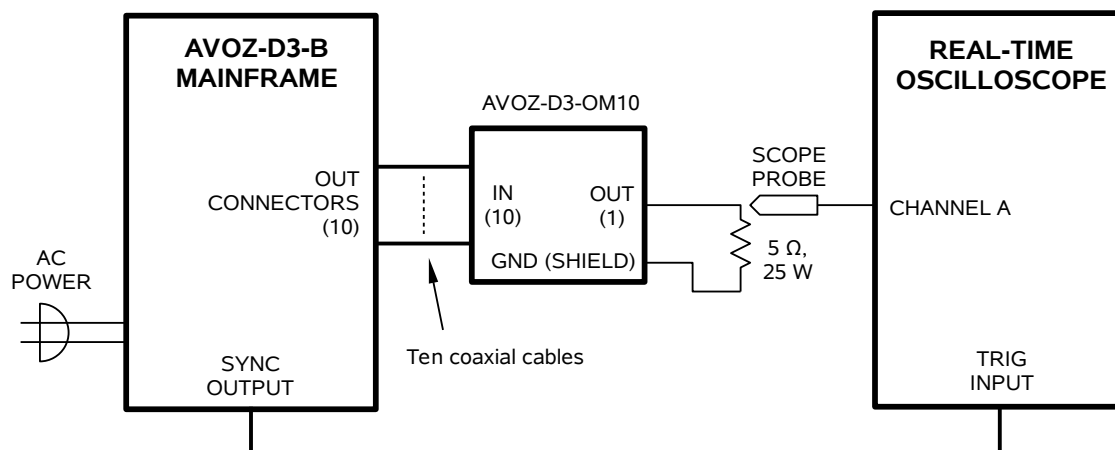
AVOZ-D3-B
MAINFRAME

OUT
CONNECTORS
(10)

AC
POWER

SYNC
OUTPUT

AVOZ-D3-OM10

IN
(10)

OUT
(1)

GND (SHIELD)

Ten coaxial cables

SCOPE
PROBE

5 Ω,
25 W

REAL-TIME
OSCILLOSCOPE

CHANNEL A

TRIG
INPUT